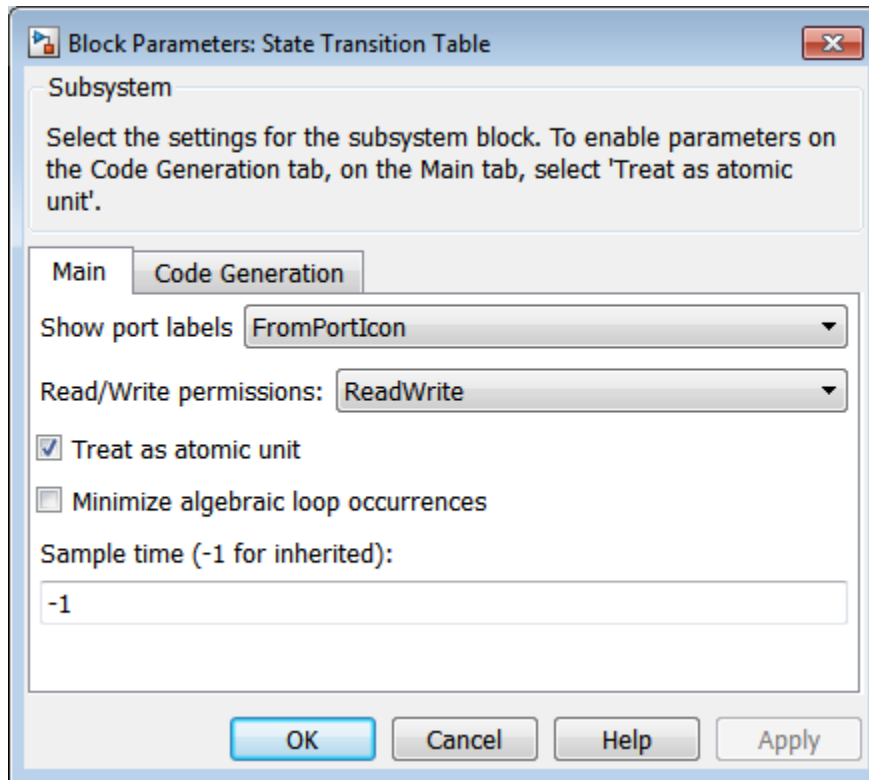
Block Parameters: State Transition Table

Subsystem

Select the settings for the subsystem block. To enable parameters on the Code Generation tab, on the Main tab, select 'Treat as atomic unit'.

Main | Code Generation

Show port labels FromPortIcon

Read/Write permissions: ReadWrite

Treat as atomic unit

Minimize algebraic loop occurrences

Sample time (-1 for inherited):

-1

OK | Cancel | Help | Apply